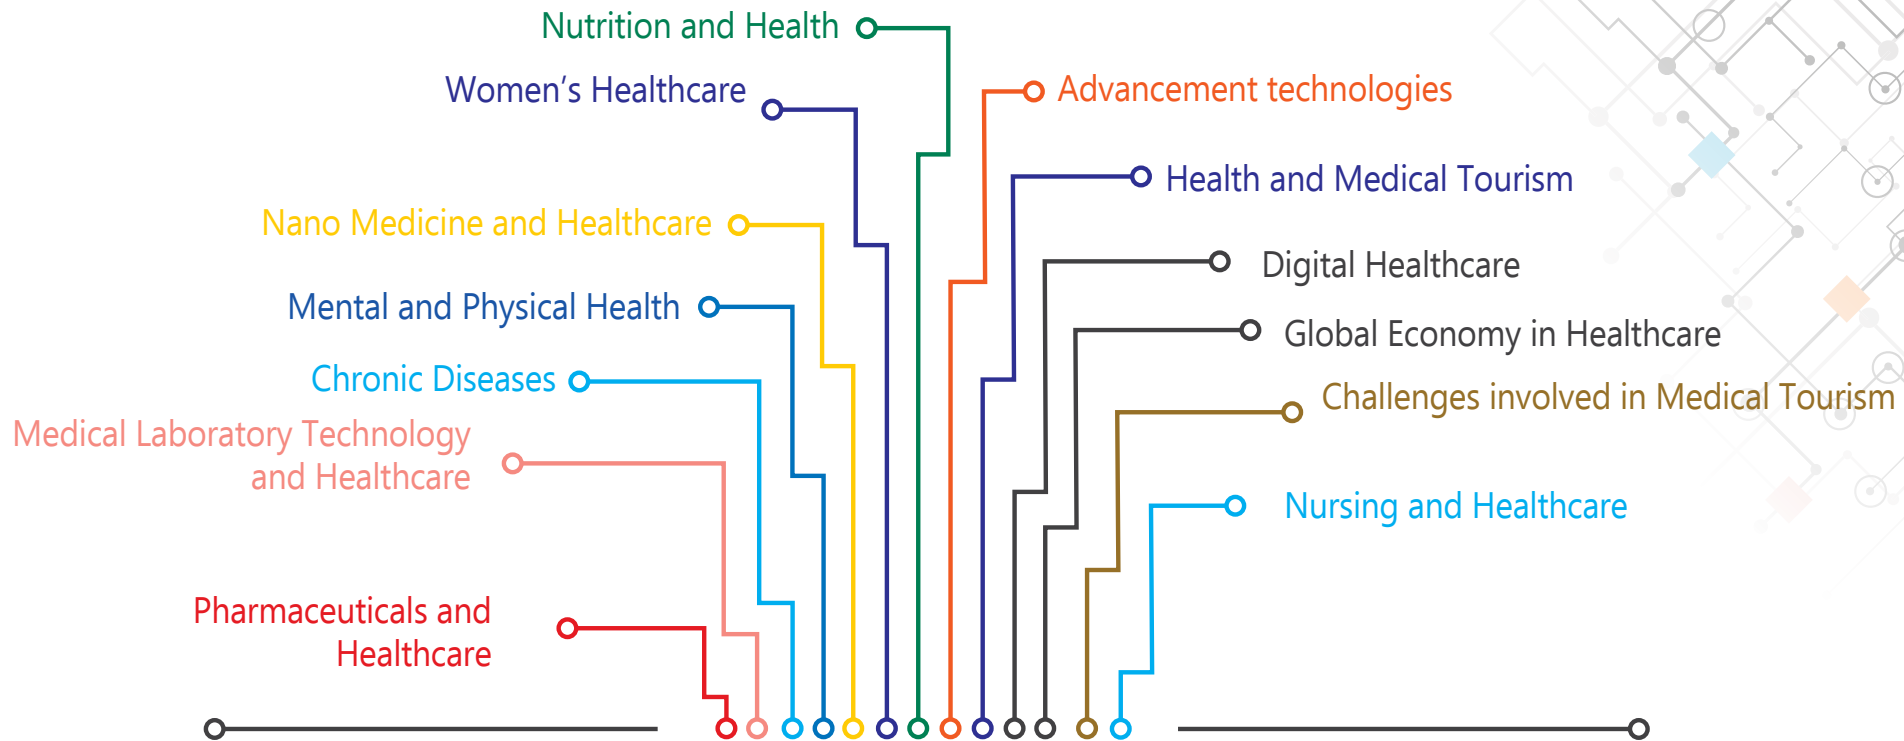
Nutrition and Health

Women's Healthcare

Advancement technologies

Health and Medical Tourism

Nano Medicine and Healthcare

Digital Healthcare

Mental and Physical Health

Global Economy in Healthcare

Chronic Diseases

Challenges involved in Medical Tourism

Medical Laboratory Technology and Healthcare

Nursing and Healthcare

Pharmaceuticals and Healthcare